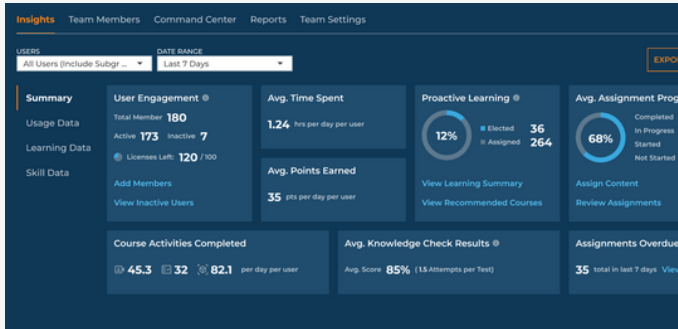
Insights Team Members Command Center Reports Team Settings

USERS
All Users (Include Subgr...

DATE RANGE
Last 7 Days

EXPO

Summary
Usage Data
Learning Data
Skill Data

User Engagement
Total Member 180
Active 173 Inactive 7
Licenses Left: 120 / 100
Add Members
View Inactive Users

Avg. Time Spent
1.24 hrs per day per user

Avg. Points Earned
35 pts per day per user

Proactive Learning
12%
Elected 36
Assigned 264
View Learning Summary
View Recommended Courses

Avg. Assignment Prog
68%
Completed
In Progress
Started
Not Started
Assign Content
Review Assignments

Course Activities Completed
45.3 32 82.1 per day per user

Avg. Knowledge Check Results
Avg. Score 85% (1.5 Attempts per Test)

Assignments Overdue
35 total in last 7 days View